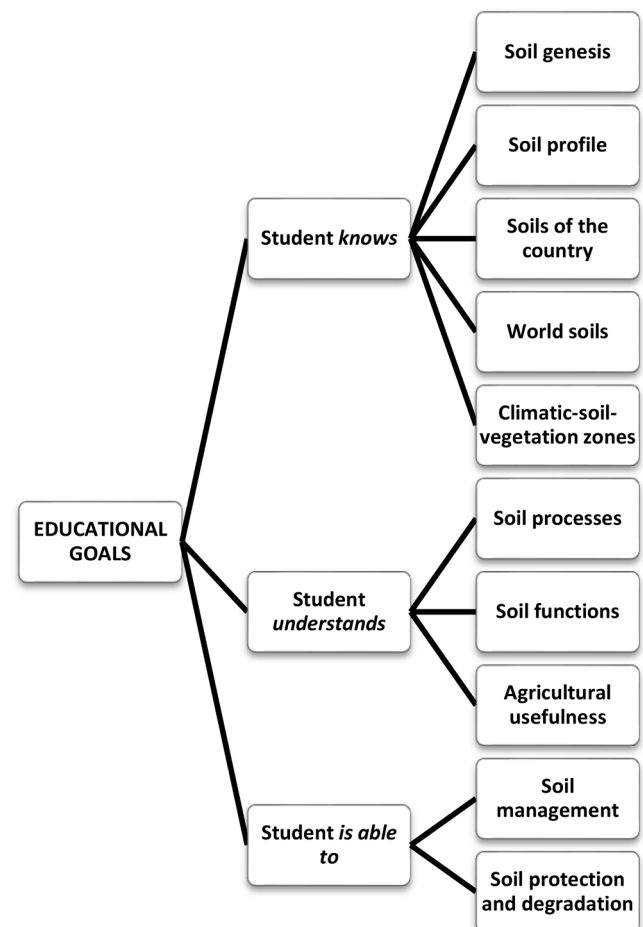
EDUCATIONAL GOALS

Student *knows*

Soil genesis

Soil profile

Soils of the country

World soils

Climatic-soil-vegetation zones

Student *understands*

Soil processes

Soil functions

Agricultural usefulness

Student *is able to*

Soil management

Soil protection and degradation